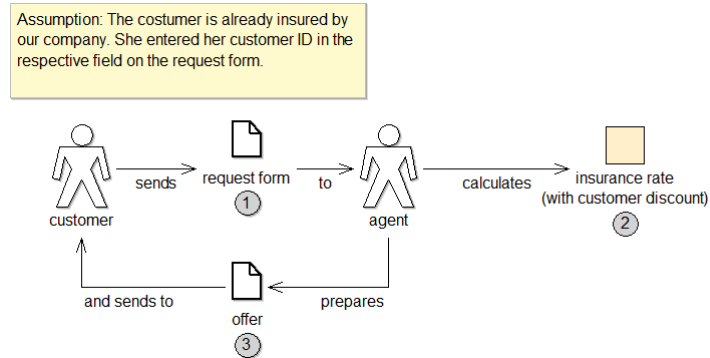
Assumption: The costumer is already insured by our company. She entered her customer ID in the respective field on the request form.

customer

sends

request form
1

to

agent

calculates

insurance rate
(with customer discount)
2

prepares

offer
3

and sends to